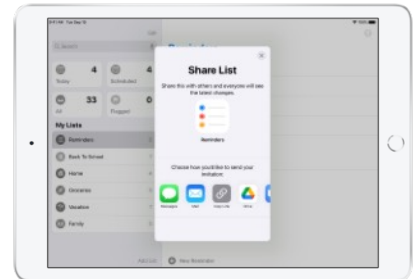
Share List

Share this with others and everyone will see the latest changes.

Reminders

Choose how you'd like to send your invitation:

Messages
Mail
Copy Link
Drive

Search
4
Today
4
Scheduled
33
All
0
Flagged
My Lists
Reminders
Back To School
Home
Groceries
Vacation
Family
Add List
New Reminder